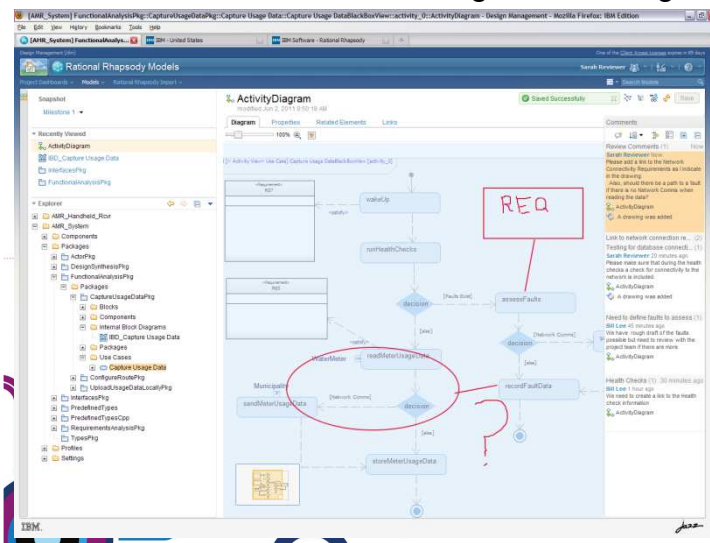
[AMR_System] FunctionalAnalysisPkg::CaptureUsageDataPkg::Capture Usage Data::Capture Usage DataBlackBoxView::activity_0::ActivityDiagram - Design Management - Mozilla Firefox: IBM Edition

File Edit View History Bookmarks Tools Help

[AMR_System] FunctionalAnalys... | IBM - United States | IBM Software - Rational Rhapsody

Rational Rhapsody Models

Sarah Reviewer

Project Dashboards ▾ Models ▾ Rational Rhapsody Import ▾

Snapshot

Milestone 1 ▾

▾ Recently Viewed

ActivityDiagram

IBD_Capture Usage Data

InterfacesPkg

FunctionalAnalysisPkg

▾ Explorer

AMR_Handheld_Rcvr

AMR_System

Components

Packages

ActorPkg

DesignSynthesisPkg

FunctionalAnalysisPkg

Packages

CaptureUsageDataPkg

Blocks

Components

Internal Block Diagrams

IBD_Capture Usage Data

Packages

Use Cases

Capture Usage Data

ConfigureRoutePkg

UploadUsageDataLocallyPkg

InterfacesPkg

PredefinedTypes

PredefinedTypesCpp

RequirementsAnalysisPkg

TypesPkg

Profiles

Settings

ActivityDiagram

modified Jun 2, 2011 9:50:10 AM

Saved Successfully

Save

Diagram Properties Related Elements Links

100%

wakeUp

runHealthChecks

decision

[Faults Exist]

assessFaults

[else]

WaterMeter

readMeterUsageData

[Network Comms]

decision

[else]

Municipality

sendMeterUsageData

[Network Comms]

decision

recordFaultData

[else]

storeMeterUsageData

REQ

Comments

Review Comments (1)

Sarah Reviewer Now

Please add a link to the Network Connectivity Requirements as indicate in the drawing.

Also, should there be a path to a fault if there is no Network Comms when reading the data?

ActivityDiagram

A drawing was added

Link to network connection re... (2)

Testing for database connecti... (1)

Sarah Reviewer 20 minutes ago

Please make sure that during the health checks a check for connectivity to the network is included.

ActivityDiagram

A drawing was added

Need to define faults to assess (1)

Bill Lee 45 minutes ago

We have rough draft of the faults possible but need to review with the project team if there are more.

ActivityDiagram

Health Checks (1) 30 minutes ago

Bill Lee 1 hour ago

We need to create a link to the Health check information

ActivityDiagram

IBM.

Jazz